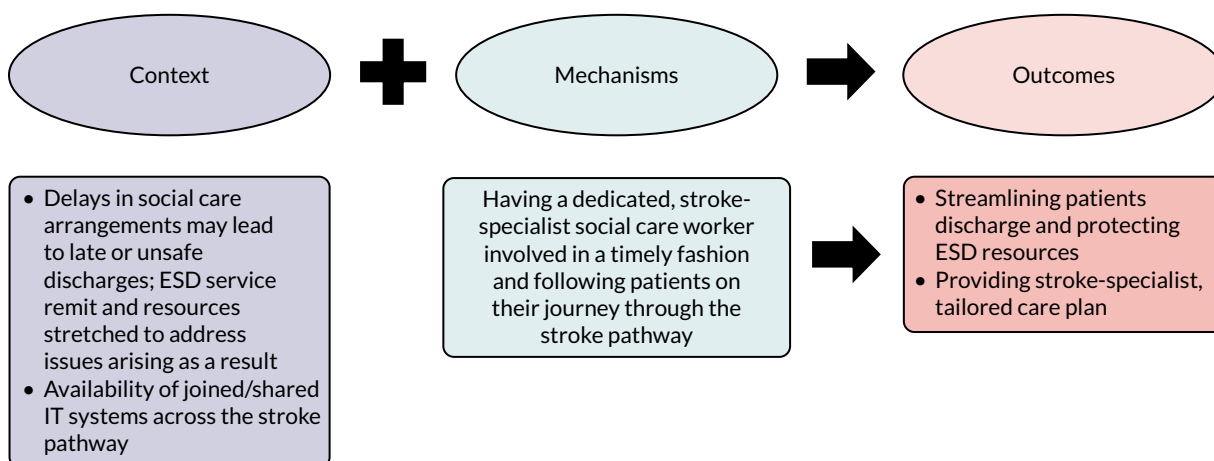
Context

Mechanisms

Outcomes

- Delays in social care arrangements may lead to late or unsafe discharges; ESD service remit and resources stretched to address issues arising as a result
- Availability of joined/shared IT systems across the stroke pathway

Having a dedicated, stroke-specialist social care worker involved in a timely fashion and following patients on their journey through the stroke pathway

- Streamlining patients discharge and protecting ESD resources
- Providing stroke-specialist, tailored care plan